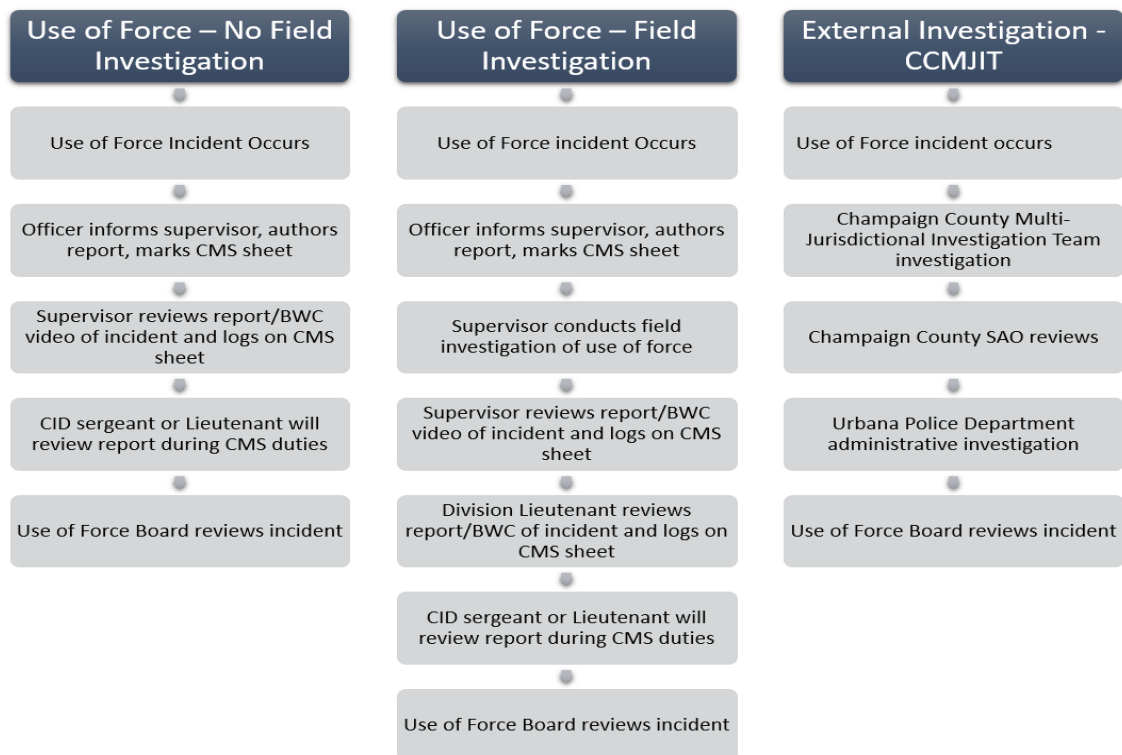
Use of Force – No Field Investigation

Use of Force Incident Occurs

Officer informs supervisor, authors report, marks CMS sheet

Supervisor reviews report/BWC video of incident and logs on CMS sheet

CID sergeant or Lieutenant will review report during CMS duties

Use of Force Board reviews incident

Use of Force – Field Investigation

Use of Force incident Occurs

Officer informs supervisor, authors report, marks CMS sheet

Supervisor conducts field investigation of use of force

Supervisor reviews report/BWC video of incident and logs on CMS sheet

Division Lieutenant reviews report/BWC of incident and logs on CMS sheet

CID sergeant or Lieutenant will review report during CMS duties

Use of Force Board reviews incident

External Investigation - CCMJIT

Use of Force incident occurs

Champaign County Multi-Jurisdictional Investigation Team investigation

Champaign County SAO reviews

Urbana Police Department administrative investigation

Use of Force Board reviews incident